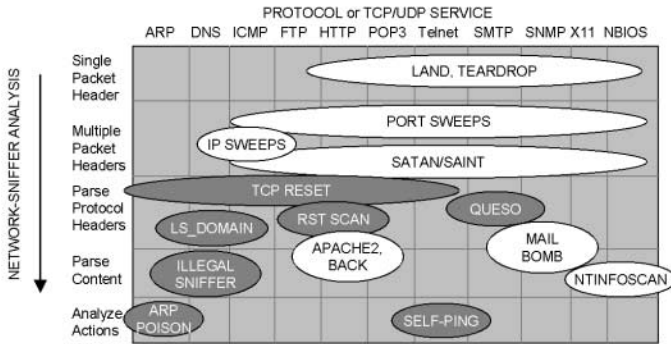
PROTOCOL or TCP/UDP SERVICE

ARP DNS ICMP FTP HTTP POP3 Telnet SMTP SNMP X11 NBIOS

NETWORK-SNIFFER ANALYSIS

Single Packet Header

Multiple Packet Headers

Parse Protocol Headers

Parse Content

Analyze Actions

LAND, TEARDROP

PORT SWEEPS

IP SWEEPS

SATAN/SAINT

TCP RESET

QUESO

LS_DOMAIN

RST SCAN

APACHE2, BACK

MAIL BOMB

ILLEGAL SNIFFER

NTINFOSCAN

ARP POISON

SELF-PING